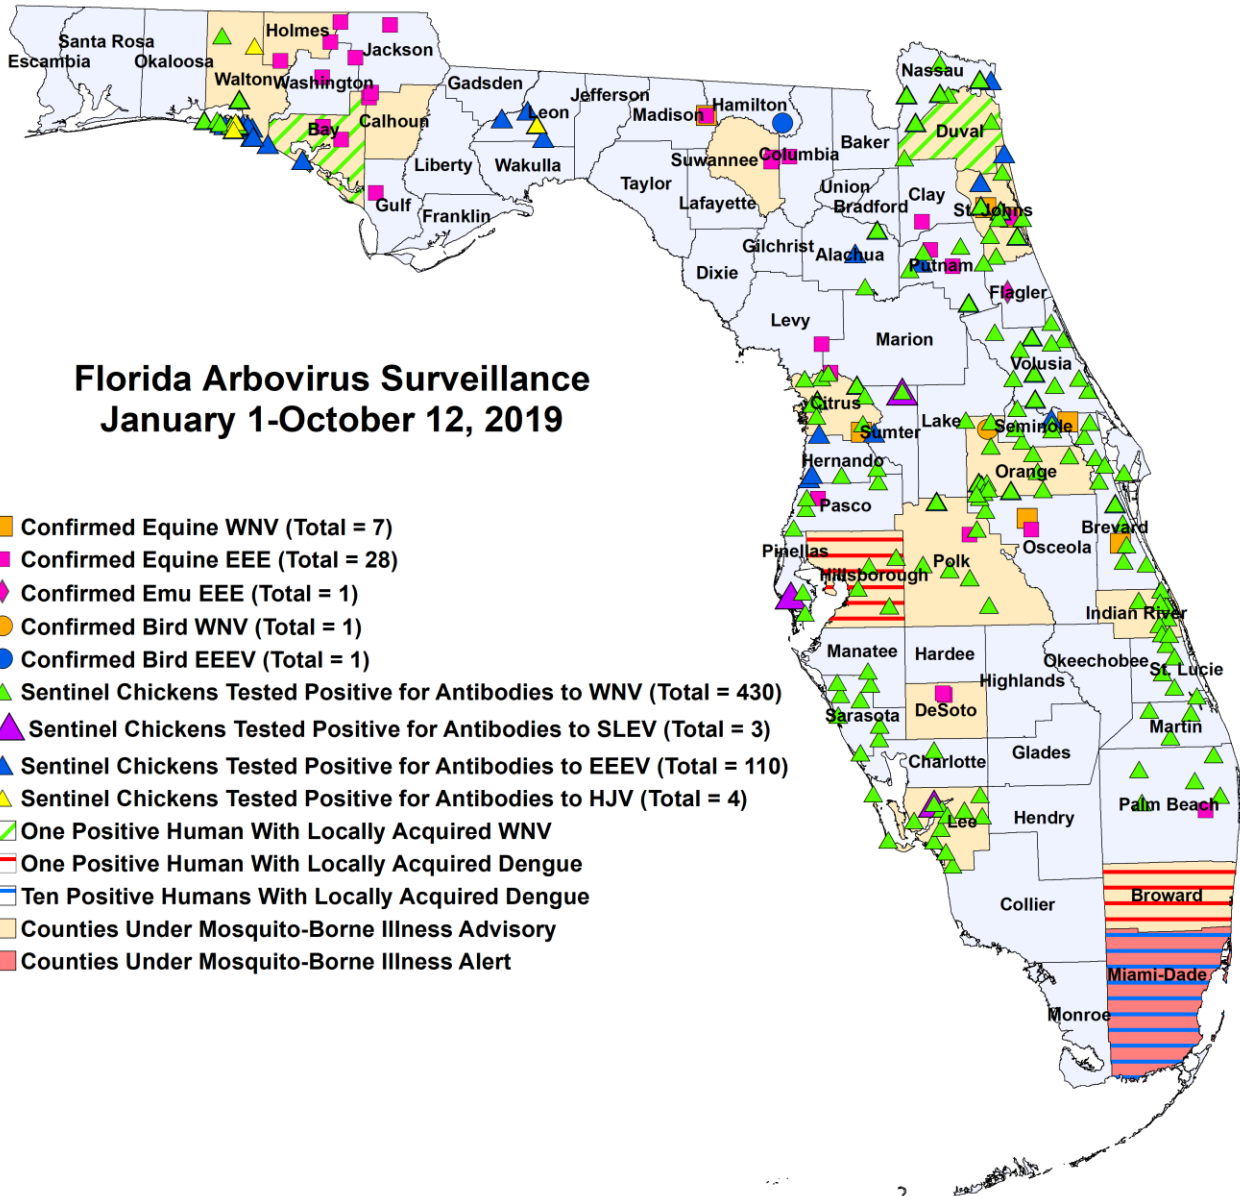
Florida Arbovirus Surveillance
January 1-October 12, 2019

Confirmed Equine WNV (Total = 7)
Confirmed Equine EEE (Total = 28)
Confirmed Emu EEE (Total = 1)
Confirmed Bird WNV (Total = 1)
Confirmed Bird EEEV (Total = 1)
Sentinel Chickens Tested Positive for Antibodies to WNV (Total = 430)
Sentinel Chickens Tested Positive for Antibodies to SLEV (Total = 3)
Sentinel Chickens Tested Positive for Antibodies to EEEV (Total = 110)
Sentinel Chickens Tested Positive for Antibodies to HJV (Total = 4)
One Positive Human With Locally Acquired WNV
One Positive Human With Locally Acquired Dengue
Ten Positive Humans With Locally Acquired Dengue
Counties Under Mosquito-Borne Illness Advisory
Counties Under Mosquito-Borne Illness Alert

Escambia
Santa Rosa
Okaloosa
Holmes
Jackson
Walton
Washington
Bay
Calhoun
Gulf
Gadsden
Liberty
Franklin
Leon
Wakulla
Jefferson
Madison
Taylor
Hamilton
Suwannee
Lafayette
Columbia
Baker
Nassau
Duval
Union
Bradford
Clay
St. Johns
Gilchrist
Alachua
Putnam
Dixie
Flagler
Levy
Marion
Volusia
Citrus
Sumter
Lake
Seminole
Hernando
Orange
Pasco
Brevard
Pinellas
Osceola
Polk
Hillsborough
Indian River
Manatee
Hardee
Okeechobee
St. Lucie
Highlands
Sarasota
DeSoto
Martin
Charlotte
Glades
Palm Beach
Lee
Hendry
Broward
Collier
Miami-Dade
Monroe